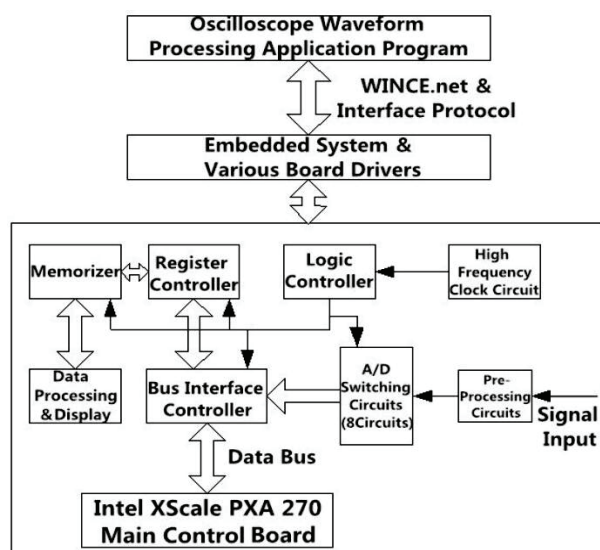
Oscilloscope Waveform Processing Application Program

WINCE.net & Interface Protocol

Embedded System & Various Board Drivers

Memorizer

Register Controller

Logic Controller

High Frequency Clock Circuit

Data Processing &Display

Bus Interface Controller

A/D Switching Circuits (8Circuits)

Pre-Processing Circuits

Signal Input

Data Bus

Intel XScale PXA 270 Main Control Board